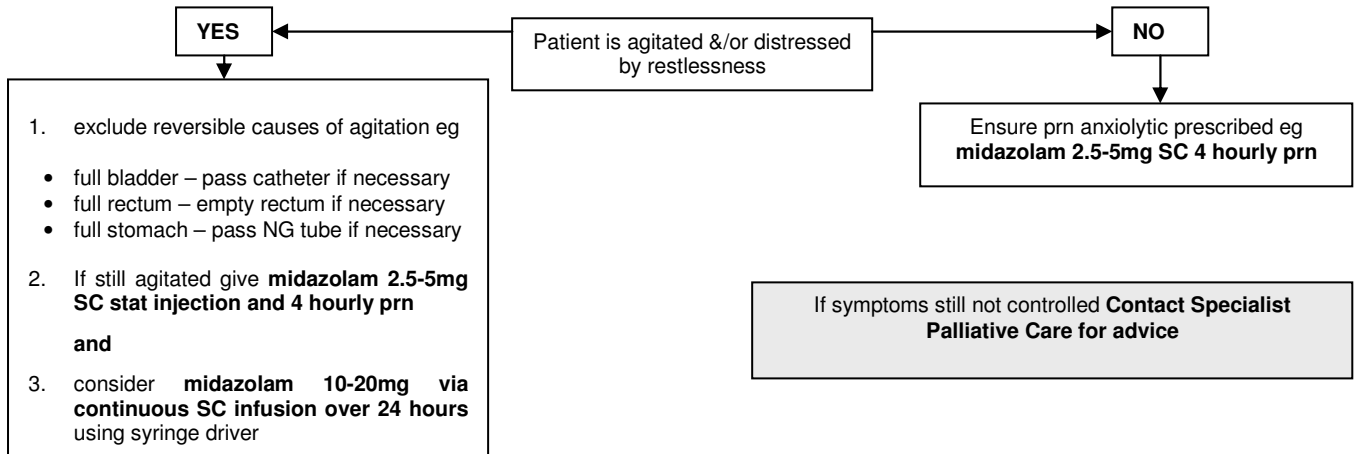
YES

Patient is agitated &/or distressed by restlessness

NO

1. exclude reversible causes of agitation eg

- full bladder – pass catheter if necessary
- full rectum – empty rectum if necessary
- full stomach – pass NG tube if necessary

2. If still agitated give **midazolam 2.5-5mg SC stat injection and 4 hourly prn**

**and**

3. consider **midazolam 10-20mg via continuous SC infusion over 24 hours** using syringe driver

Ensure prn anxiolytic prescribed eg **midazolam 2.5-5mg SC 4 hourly prn**

If symptoms still not controlled **Contact Specialist Palliative Care for advice**